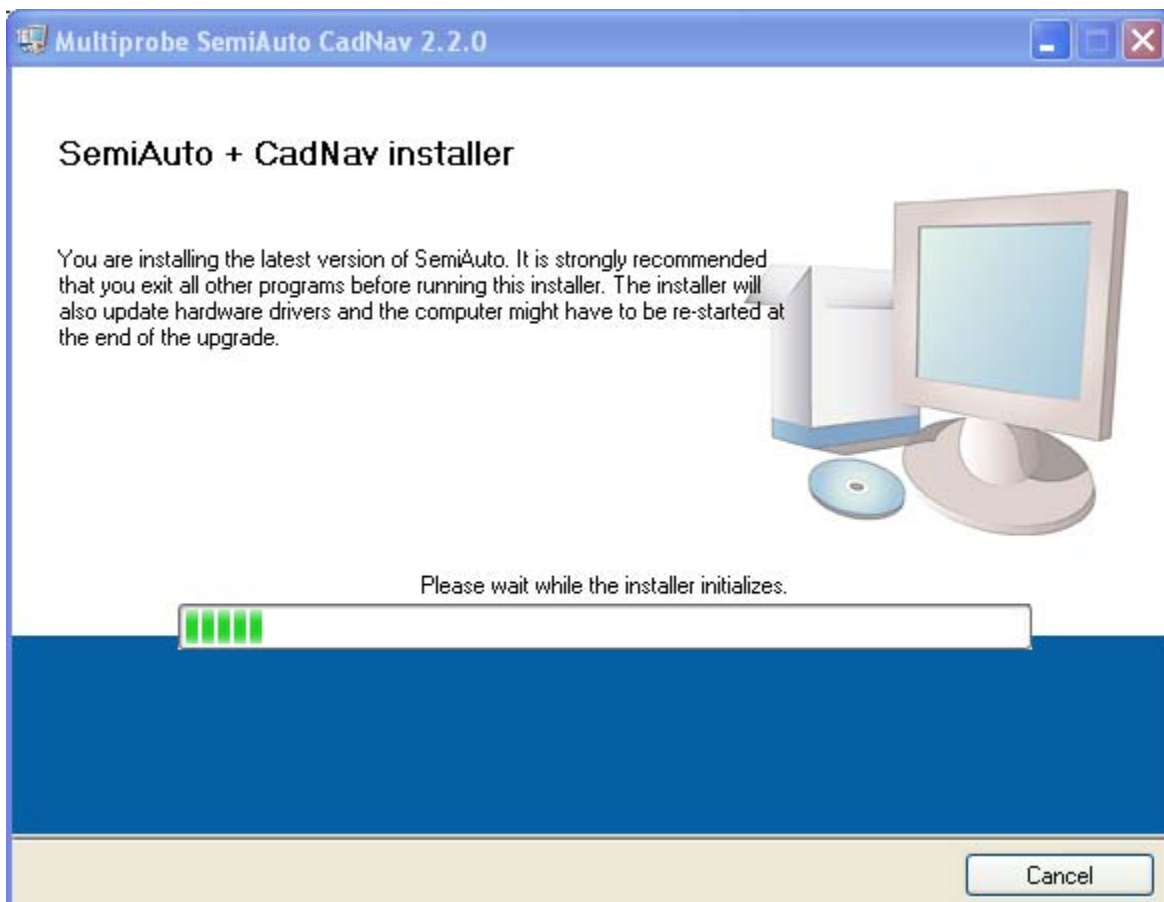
Multiprobe SemiAuto CadNav 2.2.0

SemiAuto + CadNav installer

You are installing the latest version of SemiAuto. It is strongly recommended that you exit all other programs before running this installer. The installer will also update hardware drivers and the computer might have to be re-started at the end of the upgrade.

Please wait while the installer initializes.

Cancel